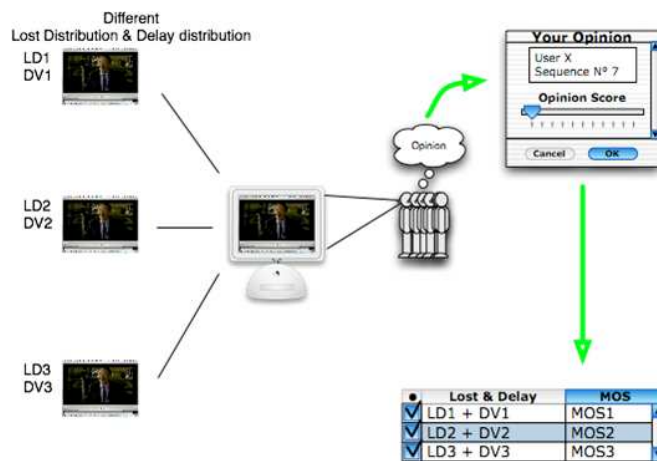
Different
Lost Distribution & Delay distribution

LD1
DV1

LD2
DV2

LD3
DV3

Opinion

Your Opinion
User X
Sequence Nº 7
Opinion Score
Cancel
OK

| ● | Lost & Delay | MOS |
|---|---|---|
| ✓ | LD1 + DV1 | MOS1 |
| ✓ | LD2 + DV2 | MOS2 |
| ✓ | LD3 + DV3 | MOS3 |